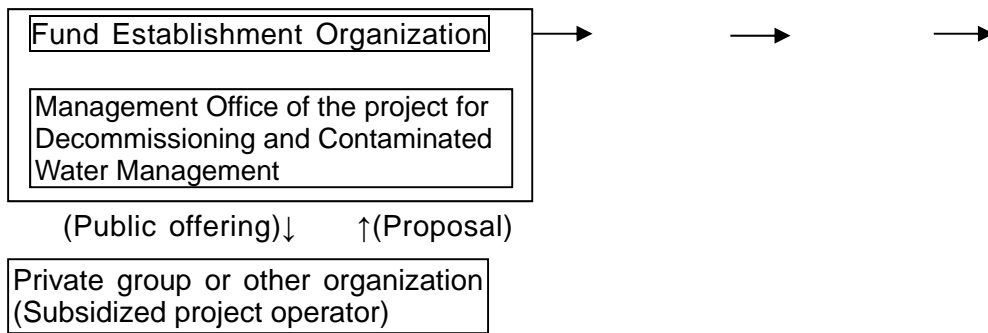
Fund Establishment Organization

Management Office of the project for Decommissioning and Contaminated Water Management

(Public offering)↓ ↑(Proposal)

Private group or other organization (Subsidized project operator)